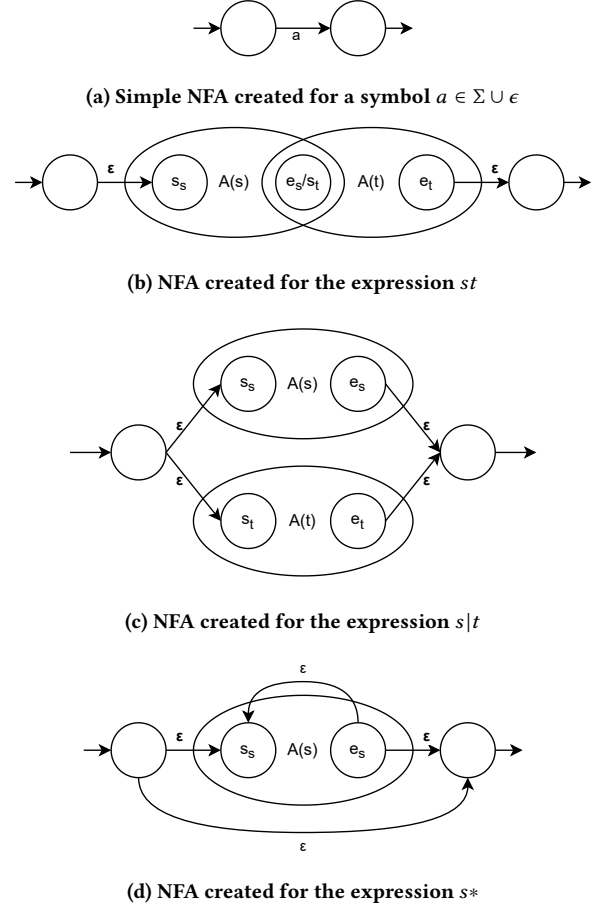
a

(a) Simple NFA created for a symbol $a \in \Sigma \cup \epsilon$

ε $s_s$ A(s) $e_s/s_t$ A(t) $e_t$ ε

(b) NFA created for the expression $st$

$s_s$ A(s) $e_s$
ε ε
ε ε
$s_t$ A(t) $e_t$

(c) NFA created for the expression $s|t$

ε
ε $s_s$ A(s) $e_s$ ε
ε

(d) NFA created for the expression $s*$